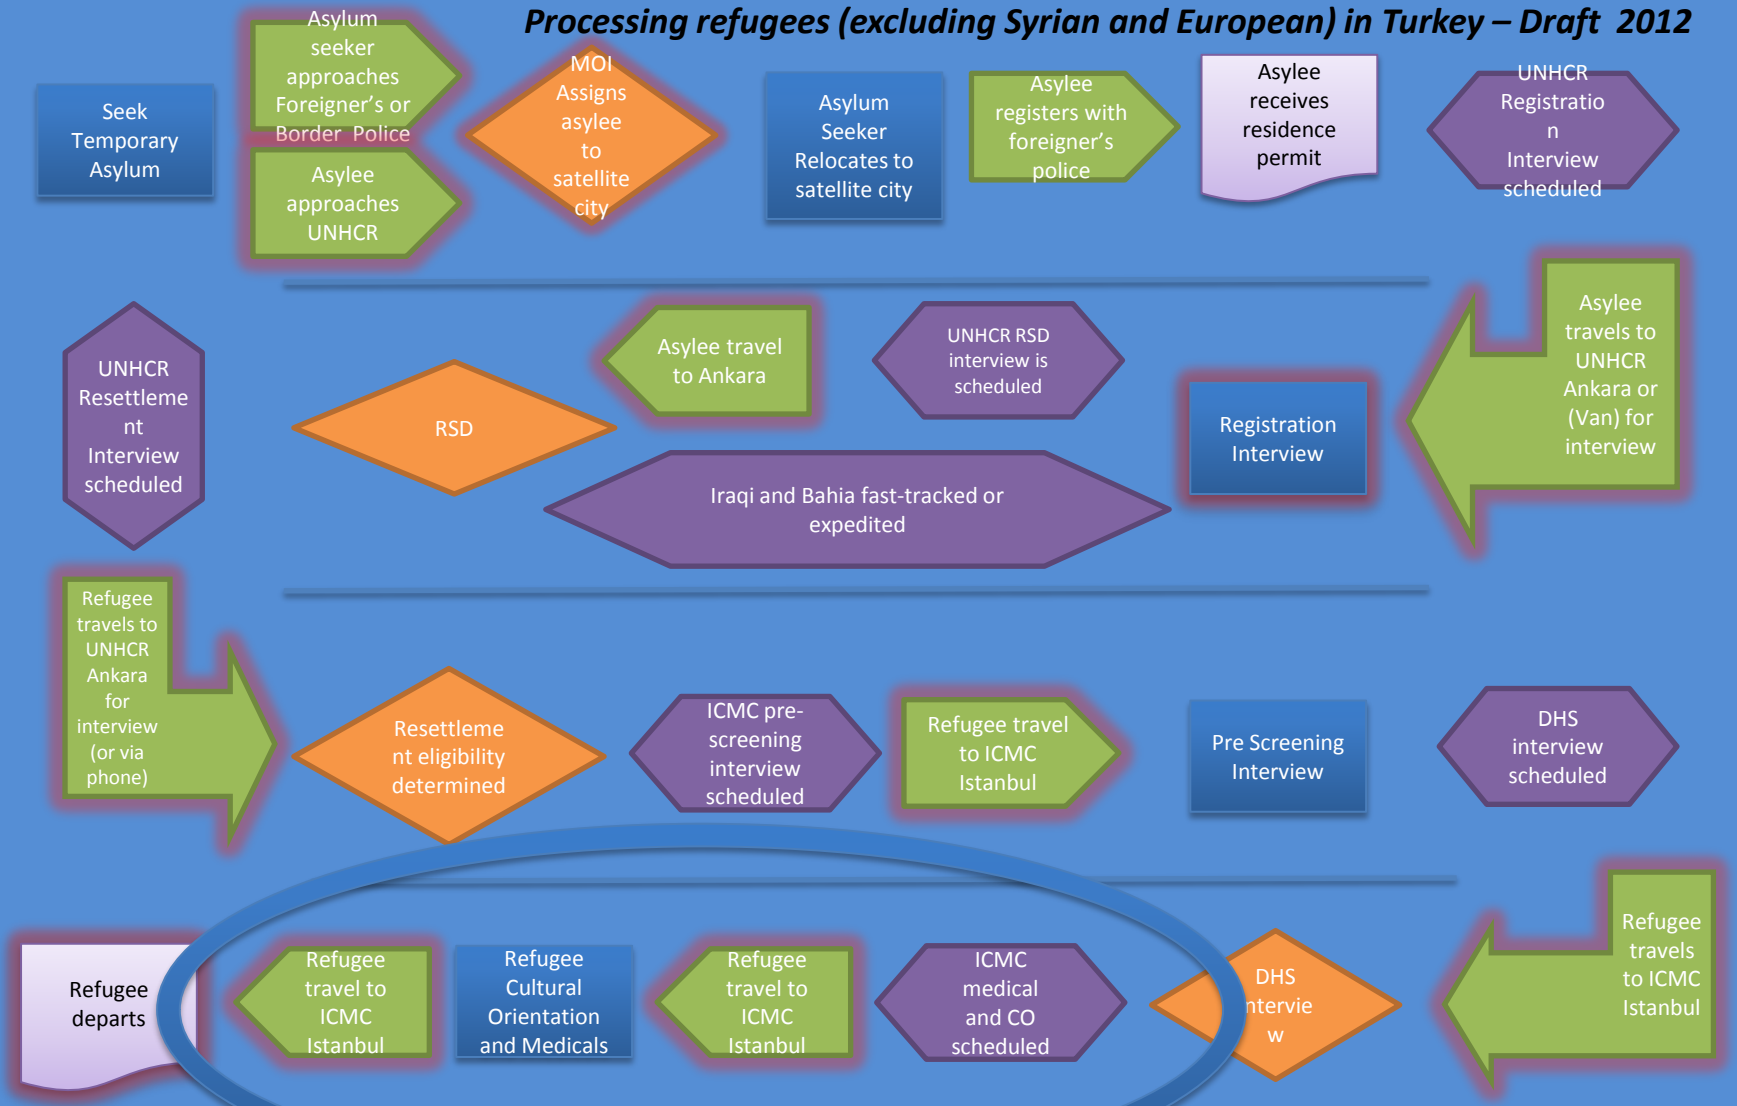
Processing refugees (excluding Syrian and European) in Turkey – Draft 2012

Seek Temporary Asylum

Asylum seeker approaches Foreigner's or Border Police

Asylee approaches UNHCR

MOI Assigns asylee to satellite city

Asylum Seeker Relocates to satellite city

Asylee registers with foreigner's police

Asylee receives residence permit

UNHCR Registratio n Interview scheduled

Asylee travels to UNHCR Ankara or (Van) for interview

Registration Interview

UNHCR RSD interview is scheduled

Asylee travel to Ankara

RSD

Iraqi and Bahia fast-tracked or expedited

UNHCR Resettleme nt Interview scheduled

Refugee travels to UNHCR Ankara for interview (or via phone)

Resettleme nt eligibility determined

ICMC pre-screening interview scheduled

Refugee travel to ICMC Istanbul

Pre Screening Interview

DHS interview scheduled

Refugee travels to ICMC Istanbul

DHS ntervie w

ICMC medical and CO scheduled

Refugee travel to ICMC Istanbul

Refugee Cultural Orientation and Medicals

Refugee travel to ICMC Istanbul

Refugee departs